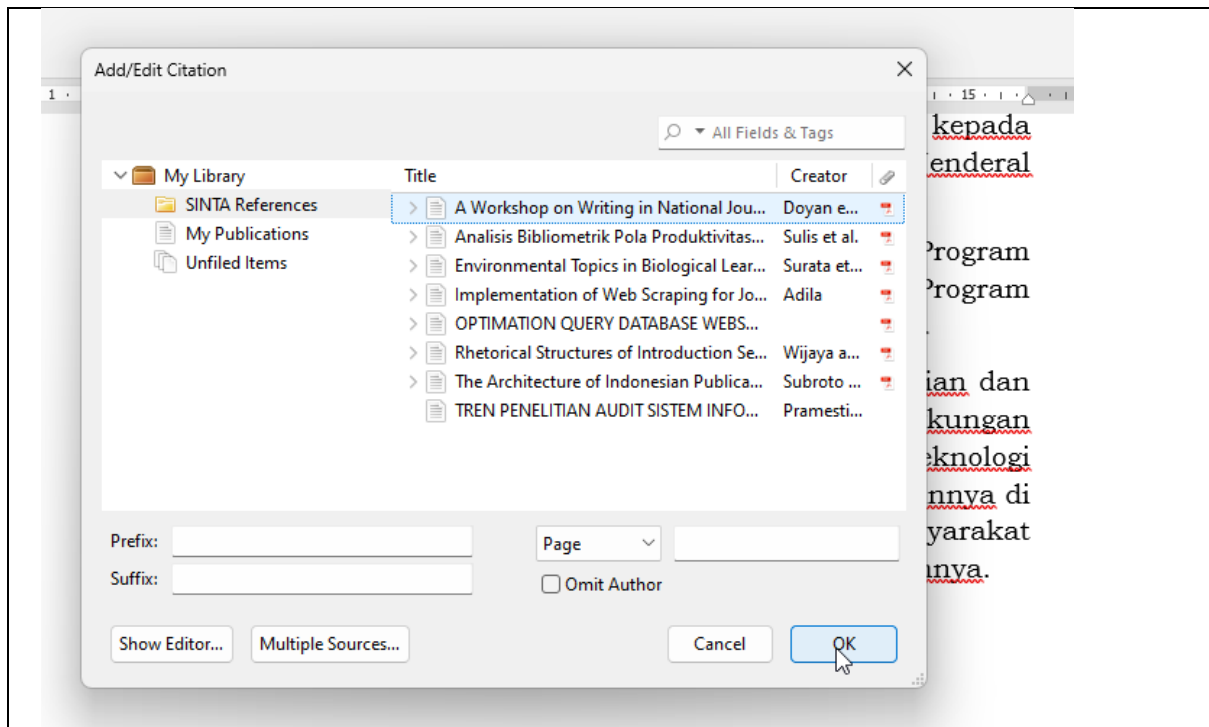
Add/Edit Citation

All Fields & Tags

My Library
SINTA References
My Publications
Unfiled Items

| Title | Creator |
|---|---|
| A Workshop on Writing in National Jou... | Doyan e... |
| Analisis Bibliometrik Pola Produktivitas... | Sulis et al. |
| Environmental Topics in Biological Lear... | Surata et... |
| Implementation of Web Scraping for Jo... | Adila |
| OPTIMATION QUERY DATABASE WEBS... | |
| Rhetorical Structures of Introduction Se... | Wijaya a... |
| The Architecture of Indonesian Publica... | Subroto ... |
| TREN PENELITIAN AUDIT SISTEM INFO... | Pramesti... |

Prefix:
Suffix:
Page
Omit Author

Show Editor...
Multiple Sources...
Cancel
OK

1 · 15 ·

kepada
Jenderal

Program
Program

ian dan
kungan
eknologi
nnya di
yarakat
nnya.